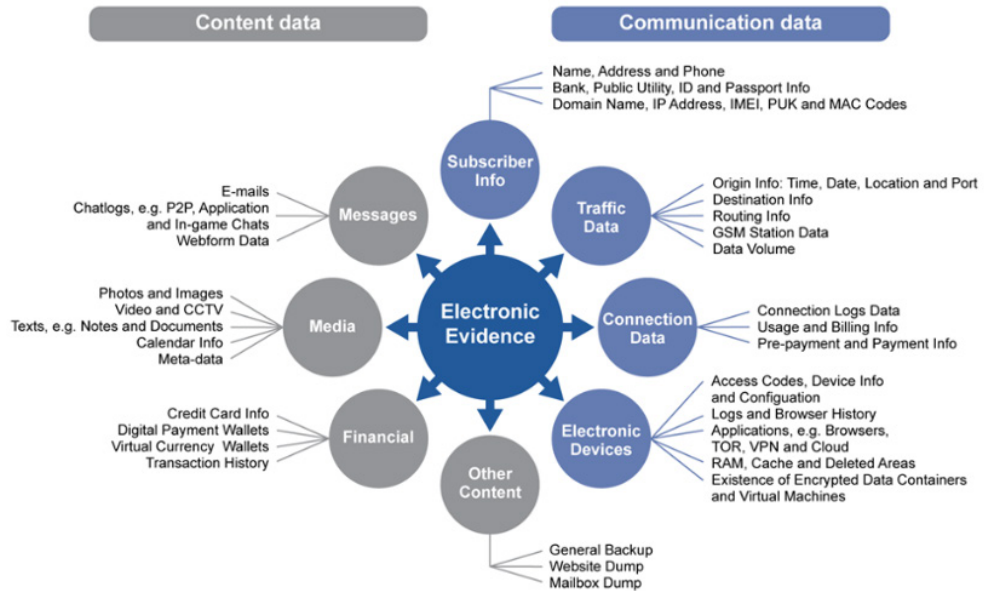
Content data

Communication data

Subscriber Info
Name, Address and Phone
Bank, Public Utility, ID and Passport Info
Domain Name, IP Address, IMEI, PUK and MAC Codes

Messages
E-mails
Chatlogs, e.g. P2P, Application and In-game Chats
Webform Data

Traffic Data
Origin Info: Time, Date, Location and Port
Destination Info
Routing Info
GSM Station Data
Data Volume

Media
Photos and Images
Video and CCTV
Texts, e.g. Notes and Documents
Calendar Info
Meta-data

Electronic Evidence

Connection Data
Connection Logs Data
Usage and Billing Info
Pre-payment and Payment Info

Financial
Credit Card Info
Digital Payment Wallets
Virtual Currency Wallets
Transaction History

Electronic Devices
Access Codes, Device Info and Configuation
Logs and Browser History
Applications, e.g. Browsers, TOR, VPN and Cloud
RAM, Cache and Deleted Areas
Existence of Encrypted Data Containers and Virtual Machines

Other Content
General Backup
Website Dump
Mailbox Dump